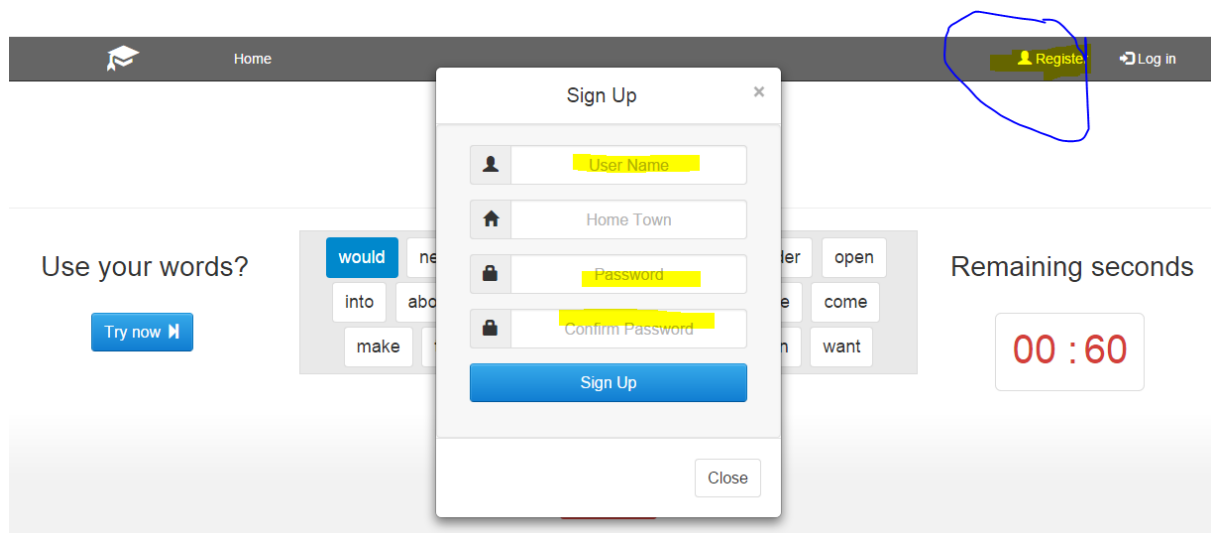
Home

Registe

Log in

Sign Up

×

User Name

Home Town

Password

Confirm Password

Sign Up

Close

Use your words?

Try now

would

ne

der

open

into

abo

e

come

make

n

want

Remaining seconds

00 : 60